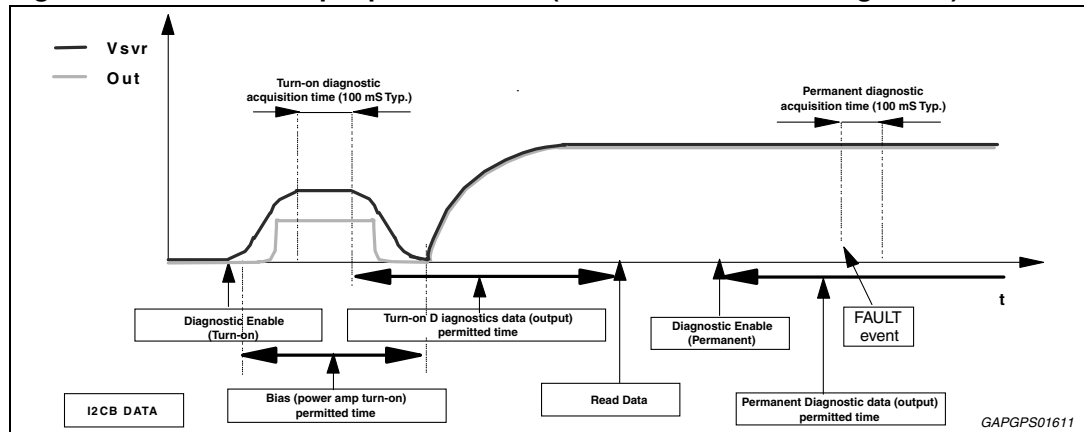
Vsvr
Out

Turn-on diagnostic acquisition time (100 mS Typ.)

Permanent diagnostic acquisition time (100 mS Typ.)

t

Diagnostic Enable (Turn-on)

Turn-on D iagnostics data (output) permitted time

Diagnostic Enable (Permanent)

FAULT event

Bias (power amp turn-on) permitted time

I2CB DATA

Read Data

Permanent Diagnostic data (output) permitted time

GAPGPS01611